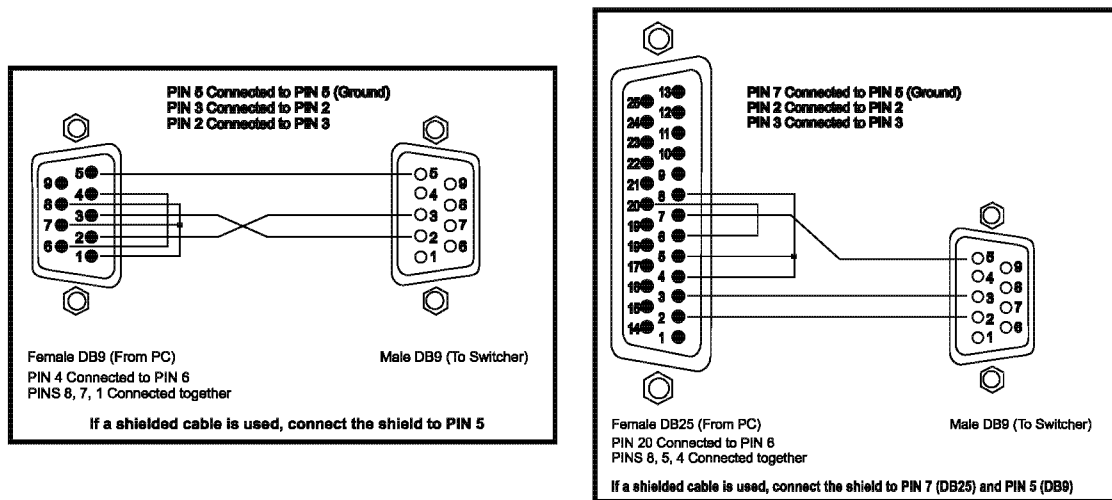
PIN 5 Connected to PIN 5 (Ground)
PIN 3 Connected to PIN 2
PIN 2 Connected to PIN 3

5 4 3 2 1
9 8 7 6

5 4 3 2 1
9 8 7 6

Female DB9 (From PC)
PIN 4 Connected to PIN 6
PINS 8, 7, 1 Connected together

Male DB9 (To Switcher)

If a shielded cable is used, connect the shield to PIN 5

PIN 7 Connected to PIN 5 (Ground)
PIN 2 Connected to PIN 2
PIN 3 Connected to PIN 3

13 12 11 10 9 8 7 6 5 4 3 2 1
25 24 23 22 21 20 19 18 17 16 15 14

5 4 3 2 1
9 8 7 6

Female DB25 (From PC)
PIN 20 Connected to PIN 6
PINS 8, 5, 4 Connected together

Male DB9 (To Switcher)

If a shielded cable is used, connect the shield to PIN 7 (DB25) and PIN 5 (DB9)